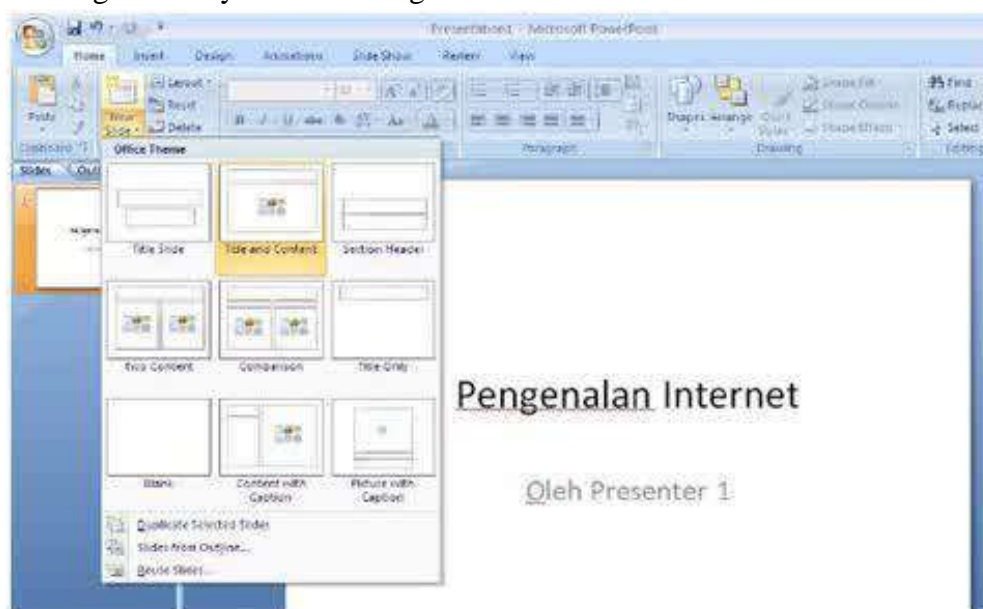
Presentation1 - Microsoft PowerPoint

Home Insert Design Animations Slide Show Review View

Paste
Clipboard
New Slide
Layout
Reset
Delete
Paragraph
Shapes Arrange Quick Styles
Shape Fill
Shape Outline
Shape Effects
Drawing
Find
Replace
Select
Editing

Slides Outline

Office Theme

Title Slide
Title and Content
Section Header
Two Content
Comparison
Title Only
Blank
Content with Caption
Picture with Caption

Duplicate Selected Slides
Slides from Outline...
Reuse Slides...

Pengenalan Internet

Oleh Presenter 1